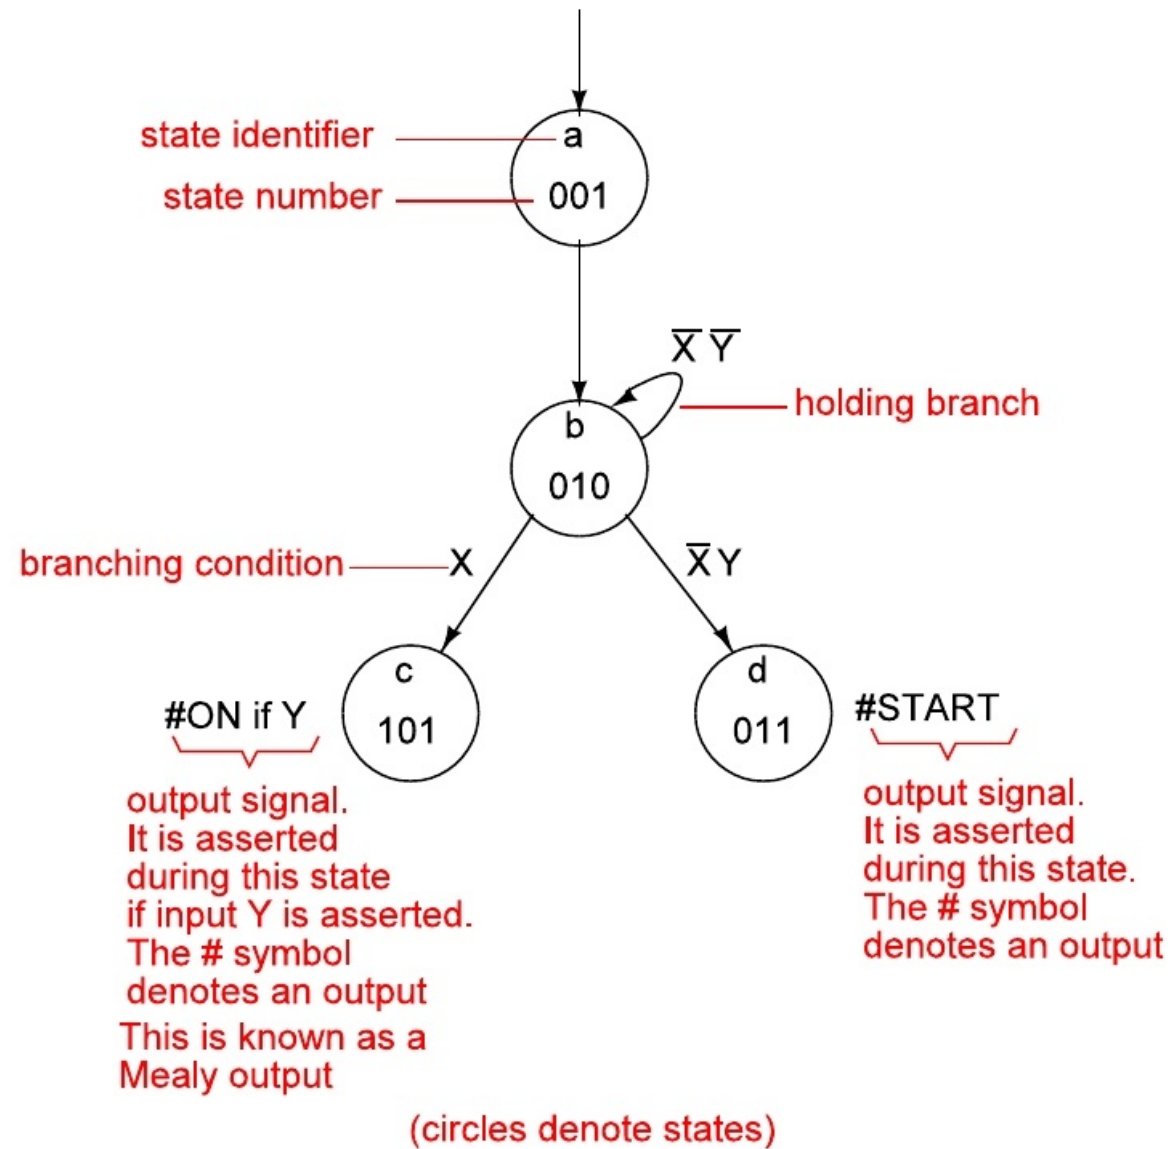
state identifier
a
state number
001

$\overline{X}\,\overline{Y}$
b
holding branch
010

branching condition
X
$\overline{X}Y$

c
101
#ON if Y
output signal. It is asserted during this state if input Y is asserted. The # symbol denotes an output

This is known as a Mealy output

d
011
#START
output signal. It is asserted during this state. The # symbol denotes an output

(circles denote states)